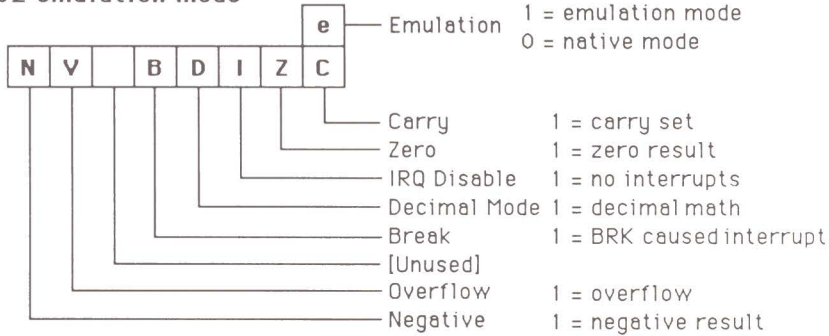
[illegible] Emulation Mode

| N | V | | B | D | I | Z | C |
|---|---|---|---|---|---|---|---|

e — Emulation 1 = emulation mode
0 = native mode

Carry 1 = carry set
Zero 1 = zero result
IRQ Disable 1 = no interrupts
Decimal Mode 1 = decimal math
Break 1 = BRK caused interrupt
[Unused]
Overflow 1 = overflow
Negative 1 = negative result